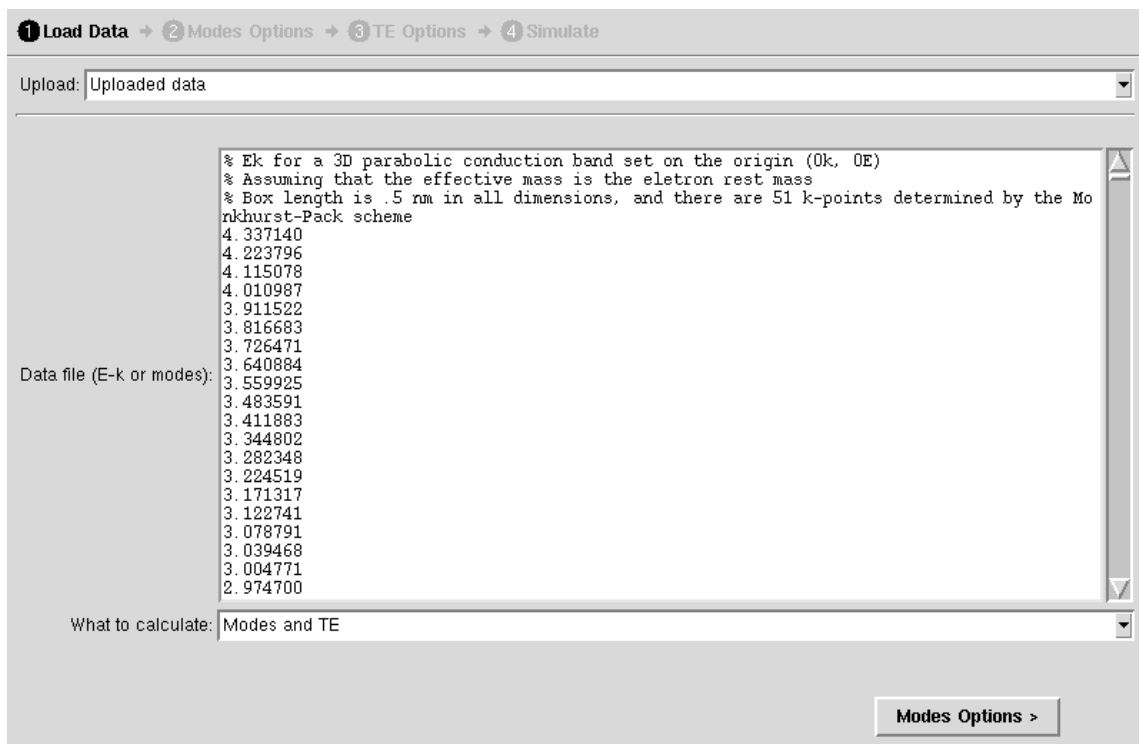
1 Load Data → 2 Modes Options → 3 TE Options → 4 Simulate

Upload: Uploaded data

Data file (E-k or modes):
% Ek for a 3D parabolic conduction band set on the origin (0k, 0E)
% Assuming that the effective mass is the eletron rest mass
% Box length is .5 nm in all dimensions, and there are 51 k-points determined by the Monkhurst-Pack scheme
4.337140
4.223796
4.115078
4.010987
3.911522
3.816683
3.726471
3.640884
3.559925
3.483591
3.411883
3.344802
3.282348
3.224519
3.171317
3.122741
3.078791
3.039468
3.004771
2.974700

What to calculate: Modes and TE

Modes Options >